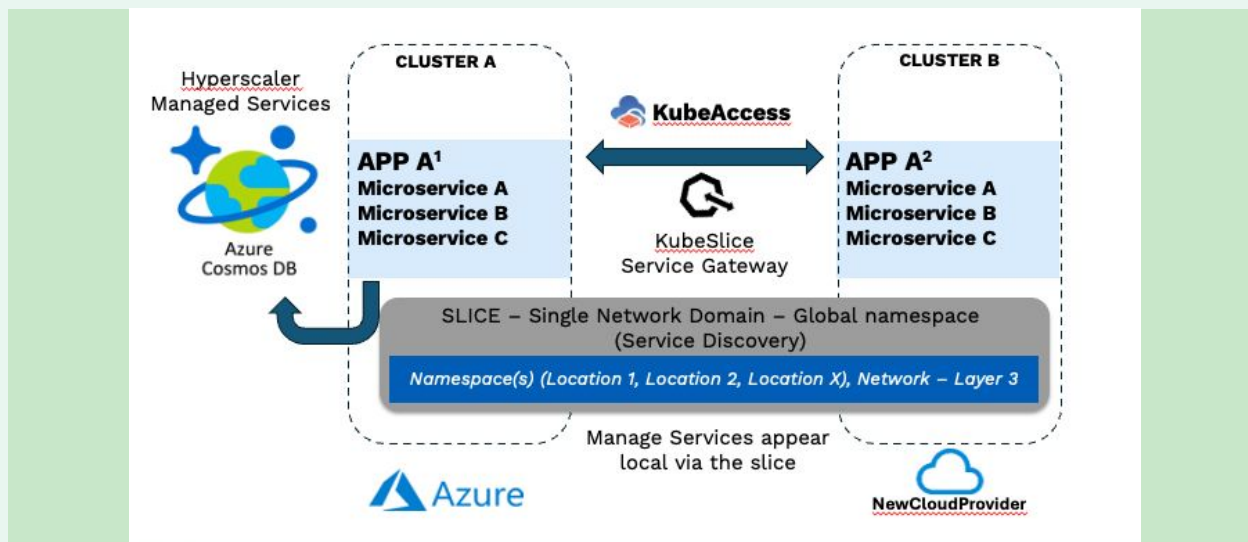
Hyperscaler Managed Services

Azure Cosmos DB

CLUSTER A

APP A$^1$
Microservice A
Microservice B
Microservice C

KubeAccess

KubeSlice Service Gateway

CLUSTER B

APP A$^2$
Microservice A
Microservice B
Microservice C

SLICE – Single Network Domain – Global namespace (Service Discovery)

Namespace(s) (Location 1, Location 2, Location X), Network – Layer 3

Manage Services appear local via the slice

Azure

NewCloudProvider